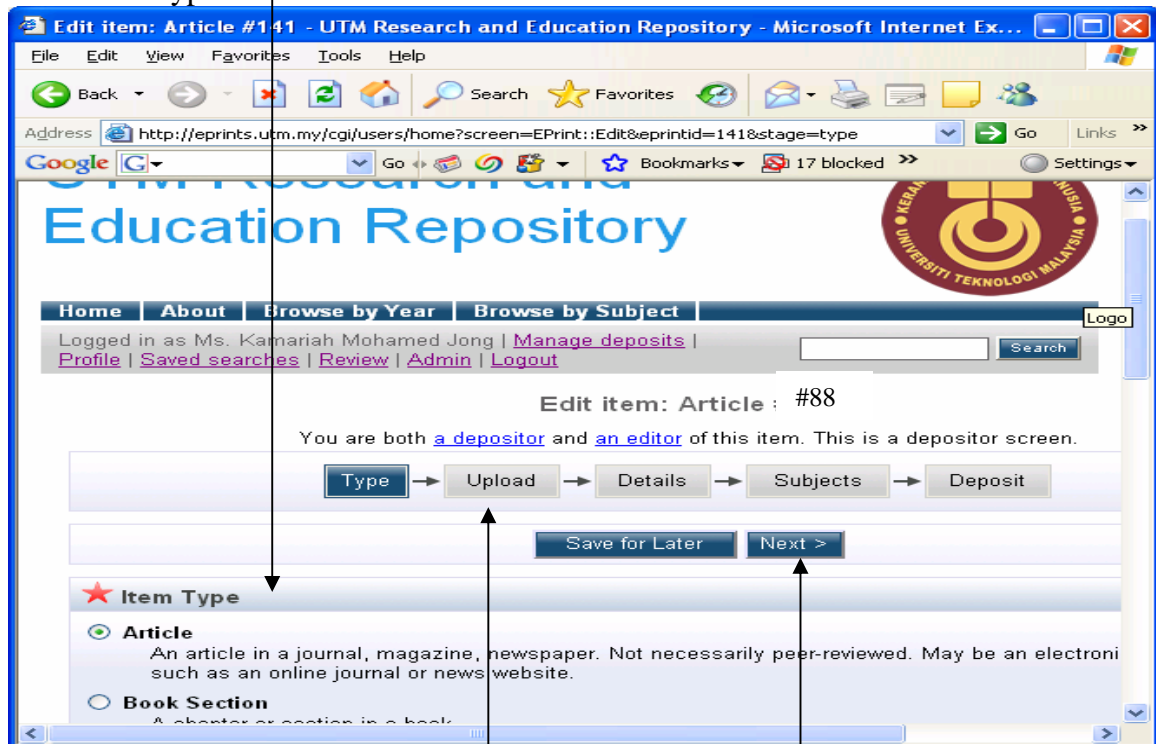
Edit item: Article #141 - UTM Research and Education Repository - Microsoft Internet Ex...

File Edit View Favorites Tools Help

Back Search Favorites

Address http://eprints.utm.my/cgi/users/home?screen=EPrint::Edit&eprintid=141&stage=type Go Links

Google G- Go Bookmarks 17 blocked Settings

Education Repository

UNIVERSITI TEKNOLOGI MALAYSIA

Home | About | Browse by Year | Browse by Subject

Logo

Logged in as Ms. Kamariah Mohamed Jong | Manage deposits | Profile | Saved searches | Review | Admin | Logout

Search

Edit item: Article #88

You are both a depositor and an editor of this item. This is a depositor screen.

Type → Upload → Details → Subjects → Deposit

Save for Later Next >

Item Type

Article
An article in a journal, magazine, newspaper. Not necessarily peer-reviewed. May be an electroni such as an online journal or news website.

Book Section
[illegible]